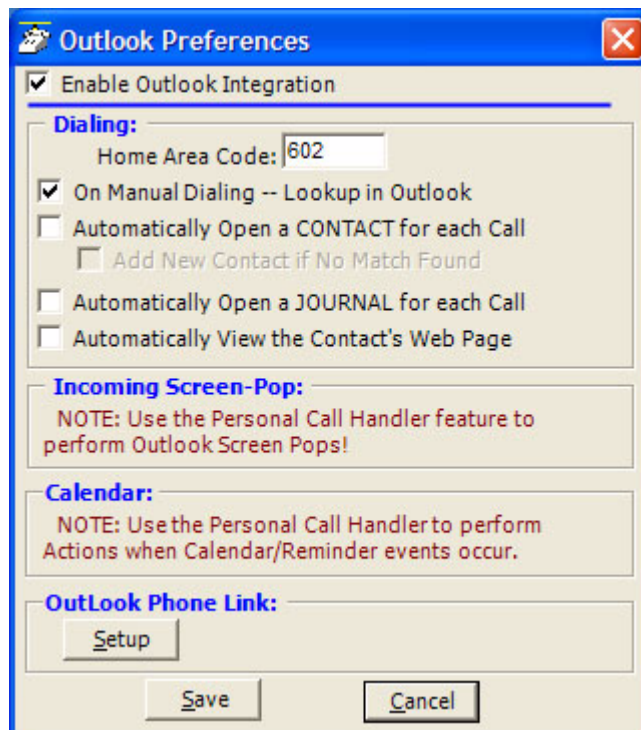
Outlook Preferences

Enable Outlook Integration

Dialing:

Home Area Code: 602

On Manual Dialing -- Lookup in Outlook

Automatically Open a CONTACT for each Call

Add New Contact if No Match Found

Automatically Open a JOURNAL for each Call

Automatically View the Contact's Web Page

Incoming Screen-Pop:

NOTE: Use the Personal Call Handler feature to perform Outlook Screen Pops!

Calendar:

NOTE: Use the Personal Call Handler to perform Actions when Calendar/Reminder events occur.

OutLook Phone Link:

Setup

Save

Cancel